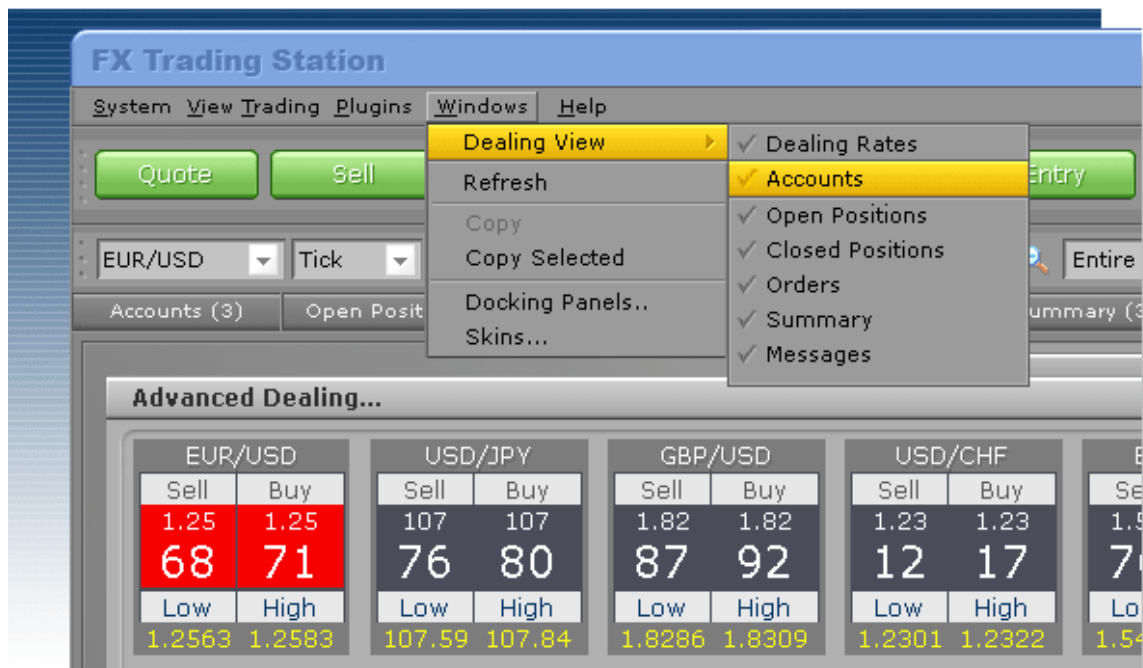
FX Trading Station

System View Trading Plugins Windows Help

Quote Sell Entry

EUR/USD Tick Entire

Accounts (3) Open Posit ummary (3

Dealing View
Refresh
Copy
Copy Selected
Docking Panels..
Skins...

Dealing Rates
Accounts
Open Positions
Closed Positions
Orders
Summary
Messages

Advanced Dealing...

| EUR/USD | | USD/JPY | | GBP/USD | | USD/CHF | |
|---|---|---|---|---|---|---|---|
| Sell | Buy | Sell | Buy | Sell | Buy | Sell | Buy |
| 1.25 | 1.25 | 107 | 107 | 1.82 | 1.82 | 1.23 | 1.23 |
| 68 | 71 | 76 | 80 | 87 | 92 | 12 | 17 |
| Low | High | Low | High | Low | High | Low | High |
| 1.2563 | 1.2583 | 107.59 | 107.84 | 1.8286 | 1.8309 | 1.2301 | 1.2322 |

E
Se
1.5
7
Lo
1.54